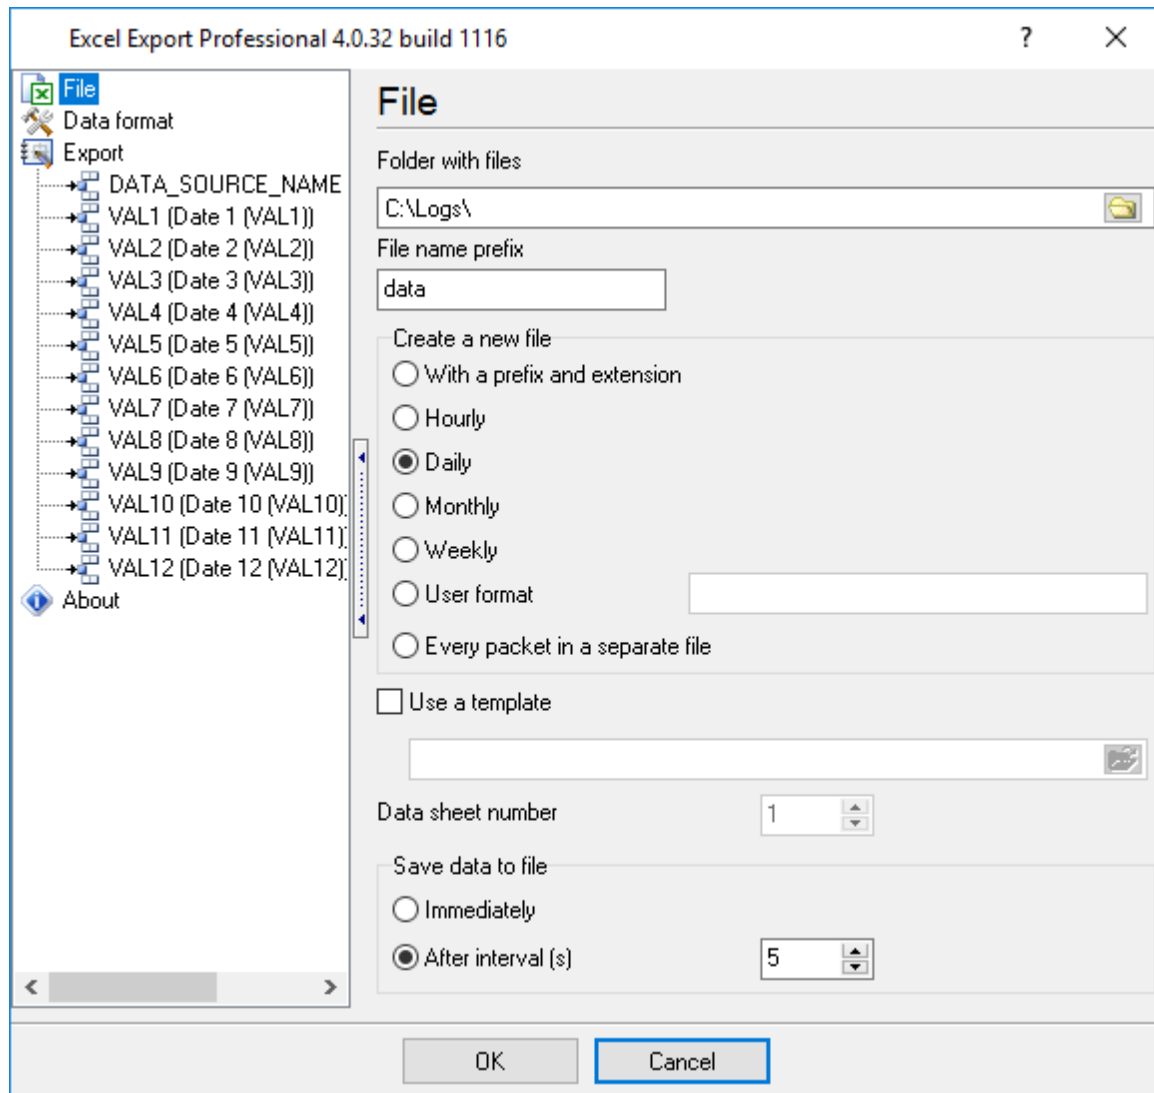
Excel Export Professional 4.0.32 build 1116
?
File
Data format
Export
DATA_SOURCE_NAME
VAL1 (Date 1 (VAL1))
VAL2 (Date 2 (VAL2))
VAL3 (Date 3 (VAL3))
VAL4 (Date 4 (VAL4))
VAL5 (Date 5 (VAL5))
VAL6 (Date 6 (VAL6))
VAL7 (Date 7 (VAL7))
VAL8 (Date 8 (VAL8))
VAL9 (Date 9 (VAL9))
VAL10 (Date 10 (VAL10)
VAL11 (Date 11 (VAL11)
VAL12 (Date 12 (VAL12)
About

File
Folder with files
C:\Logs\
File name prefix
data
Create a new file
With a prefix and extension
Hourly
Daily
Monthly
Weekly
User format
Every packet in a separate file
Use a template
Data sheet number
1
Save data to file
Immediately
After interval (s)
5
OK
Cancel